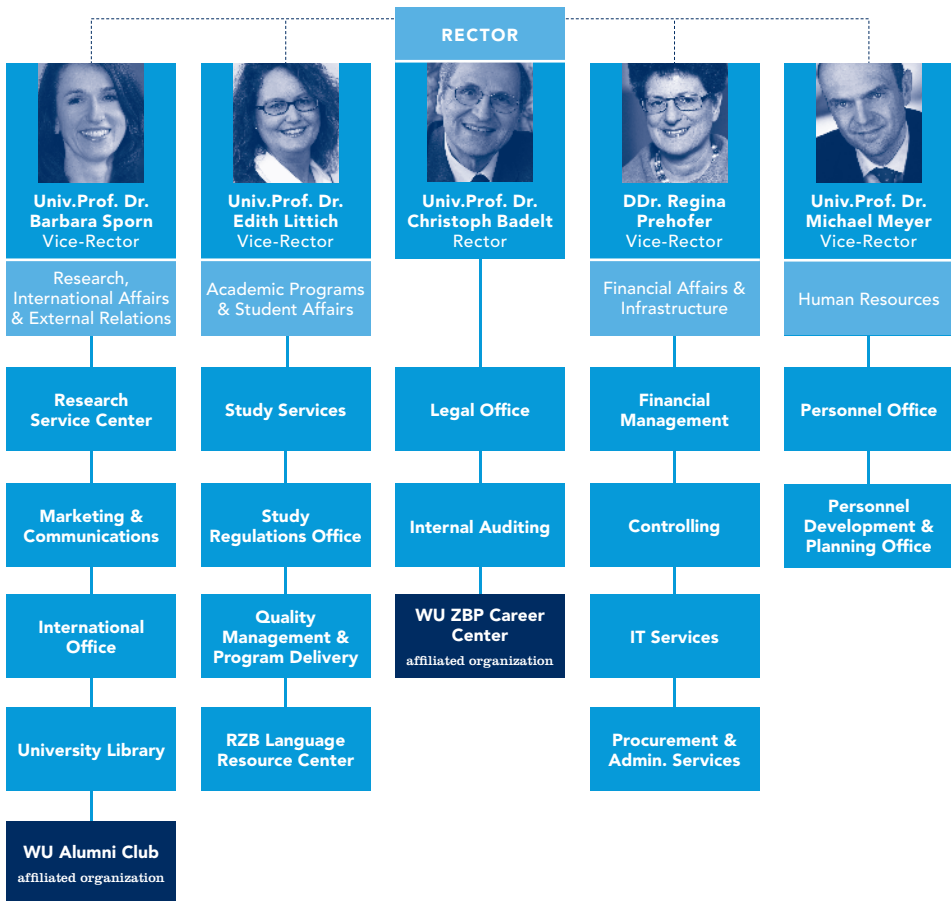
RECTOR

Univ.Prof. Dr. Barbara Sporn
Vice-Rector

Research, International Affairs & External Relations

Research Service Center

Marketing & Communications

International Office

University Library

WU Alumni Club
affiliated organization

Univ.Prof. Dr. Edith Littich
Vice-Rector

Academic Programs & Student Affairs

Study Services

Study Regulations Office

Quality Management & Program Delivery

RZB Language Resource Center

Univ.Prof. Dr. Christoph Badelt
Rector

Legal Office

Internal Auditing

WU ZBP Career Center
affiliated organization

DDr. Regina Prehofer
Vice-Rector

Financial Affairs & Infrastructure

Financial Management

Controlling

IT Services

Procurement & Admin. Services

Univ.Prof. Dr. Michael Meyer
Vice-Rector

Human Resources

Personnel Office

Personnel Development & Planning Office